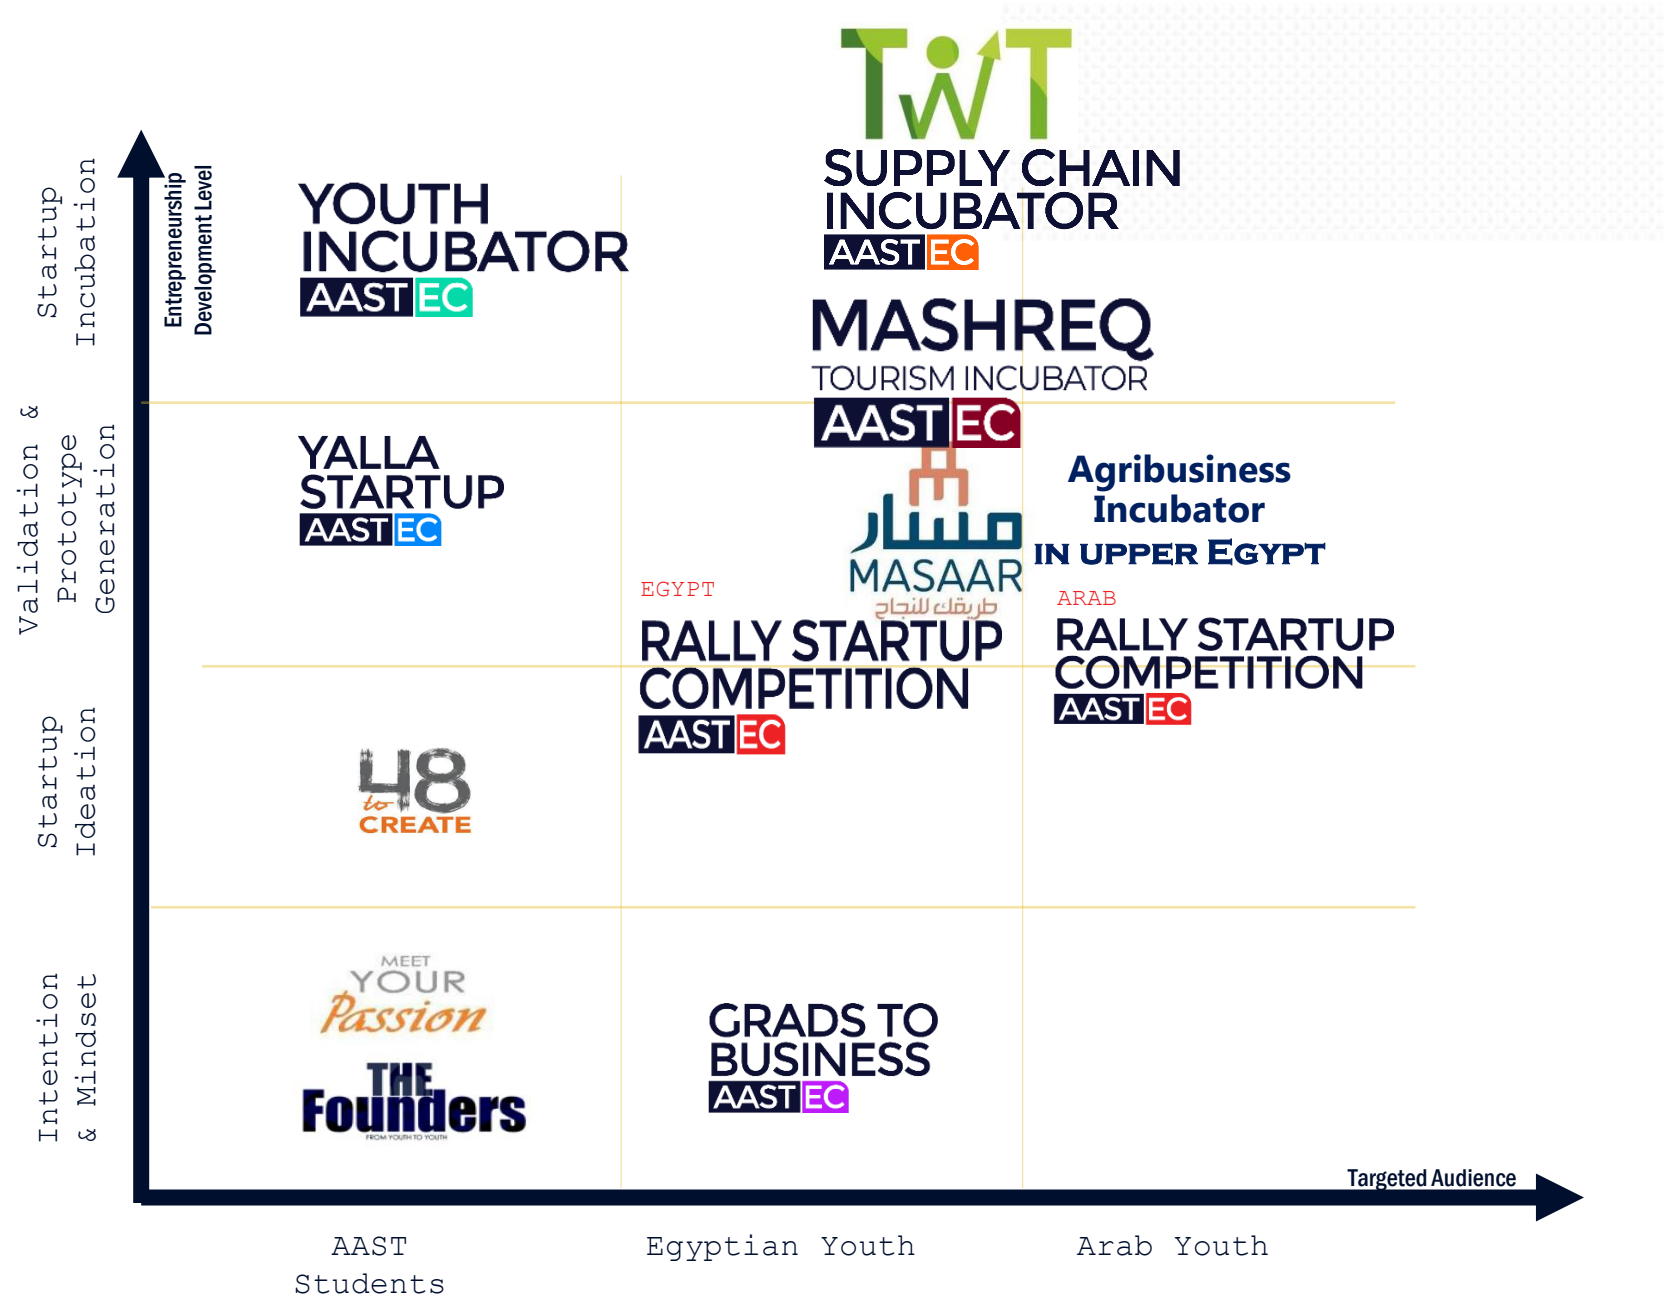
Startup Incubation

Validation & Prototype Generation

Startup Ideation

Intention & Mindset

Entrepreneurship Development Level

TWT
SUPPLY CHAIN INCUBATOR
AAST EC

YOUTH INCUBATOR
AAST EC

MASHREQ
TOURISM INCUBATOR
AAST EC

YALLA STARTUP
AAST EC

مسار
MASAAR
طريقك للنجاح

Agribusiness Incubator
IN UPPER EGYPT

EGYPT
RALLY STARTUP COMPETITION
AAST EC

ARAB
RALLY STARTUP COMPETITION
AAST EC

48 to CREATE

MEET YOUR Passion

THE Founders
FROM YOUTH TO YOUTH

GRADS TO BUSINESS
AAST EC

Targeted Audience

AAST Students

Egyptian Youth

Arab Youth